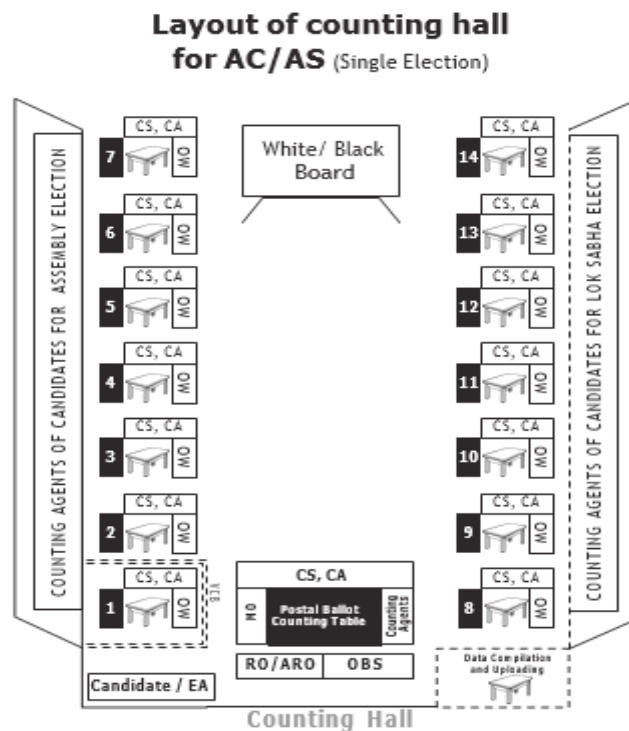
Layout of counting hall for AC/AS (Single Election)

COUNTING AGENTS OF CANDIDATES FOR ASSEMBLY ELECTION

CS, CA
7
MO

CS, CA
6
MO

CS, CA
5
MO

CS, CA
4
MO

CS, CA
3
MO

CS, CA
2
MO

CS, CA
1
MO
VCB

White/ Black Board

CS, CA
MO
Postal Ballot Counting Table
Counting Agents

RO/ARO
OBS

CS, CA
14
MO

CS, CA
13
MO

CS, CA
12
MO

CS, CA
11
MO

CS, CA
10
MO

CS, CA
9
MO

CS, CA
8
MO

COUNTING AGENTS OF CANDIDATES FOR LOK SABHA ELECTION

Data Compilation and Uploading

Candidate / EA

Counting Hall